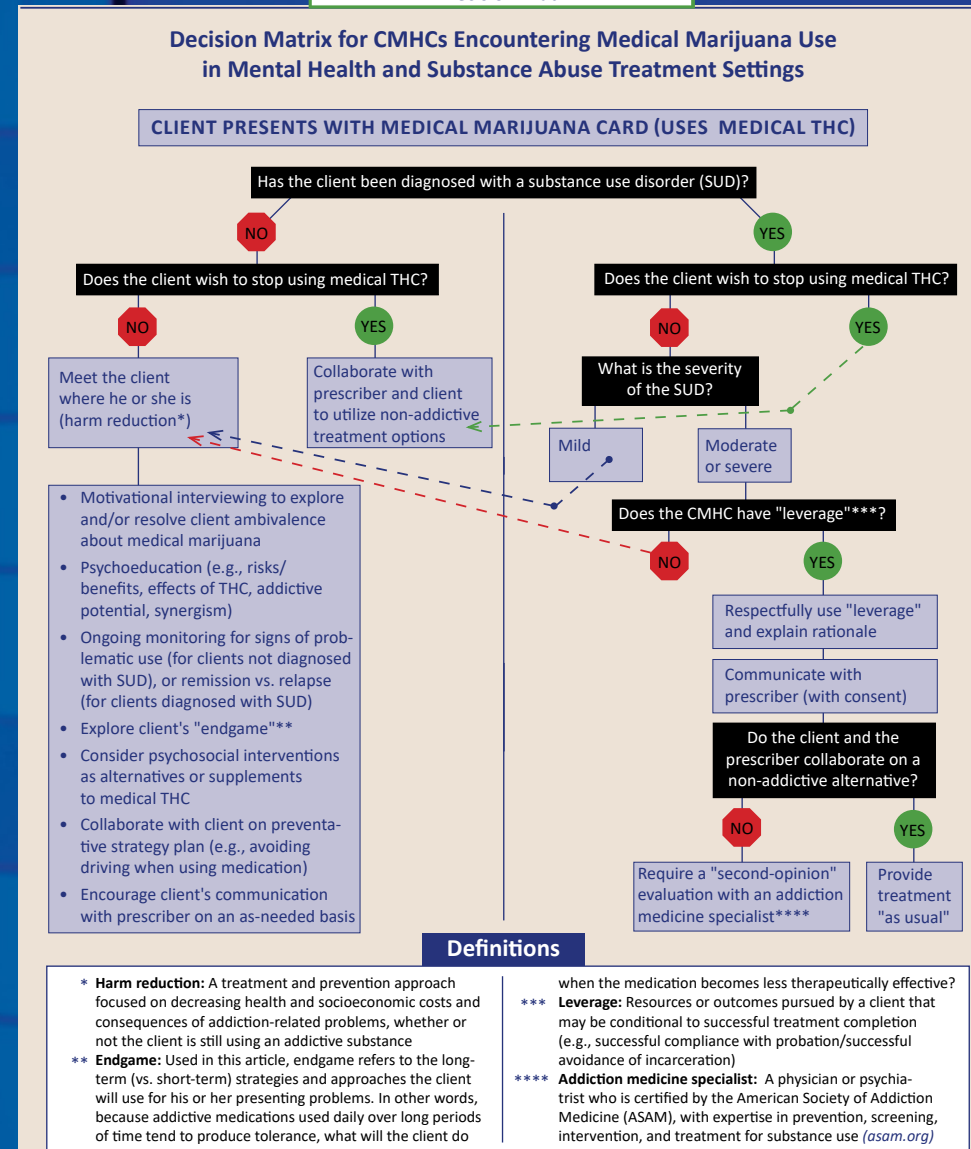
Decision Matrix for CMHCs Encountering Medical Marijuana Use in Mental Health and Substance Abuse Treatment Settings

CLIENT PRESENTS WITH MEDICAL MARIJUANA CARD (USES MEDICAL THC)

Has the client been diagnosed with a substance use disorder (SUD)?

NO

YES

Does the client wish to stop using medical THC?

NO

YES

Meet the client where he or she is (harm reduction*)

Collaborate with prescriber and client to utilize non-addictive treatment options

Does the client wish to stop using medical THC?

NO

YES

What is the severity of the SUD?

Mild

Moderate or severe

Does the CMHC have "leverage"***?

NO

YES

Respectfully use "leverage" and explain rationale

Communicate with prescriber (with consent)

Do the client and the prescriber collaborate on a non-addictive alternative?

NO

YES

Require a "second-opinion" evaluation with an addiction medicine specialist****

Provide treatment "as usual"

• Motivational interviewing to explore and/or resolve client ambivalence about medical marijuana
• Psychoeducation (e.g., risks/ benefits, effects of THC, addictive potential, synergism)
• Ongoing monitoring for signs of problematic use (for clients not diagnosed with SUD), or remission vs. relapse (for clients diagnosed with SUD)
• Explore client's "endgame"**
• Consider psychosocial interventions as alternatives or supplements to medical THC
• Collaborate with client on preventative strategy plan (e.g., avoiding driving when using medication)
• Encourage client's communication with prescriber on an as-needed basis

Definitions

* Harm reduction: A treatment and prevention approach focused on decreasing health and socioeconomic costs and consequences of addiction-related problems, whether or not the client is still using an addictive substance

** Endgame: Used in this article, endgame refers to the long-term (vs. short-term) strategies and approaches the client will use for his or her presenting problems. In other words, because addictive medications used daily over long periods of time tend to produce tolerance, what will the client do when the medication becomes less therapeutically effective?

*** Leverage: Resources or outcomes pursued by a client that may be conditional to successful treatment completion (e.g., successful compliance with probation/successful avoidance of incarceration)

**** Addiction medicine specialist: A physician or psychiatrist who is certified by the American Society of Addiction Medicine (ASAM), with expertise in prevention, screening, intervention, and treatment for substance use (asam.org)